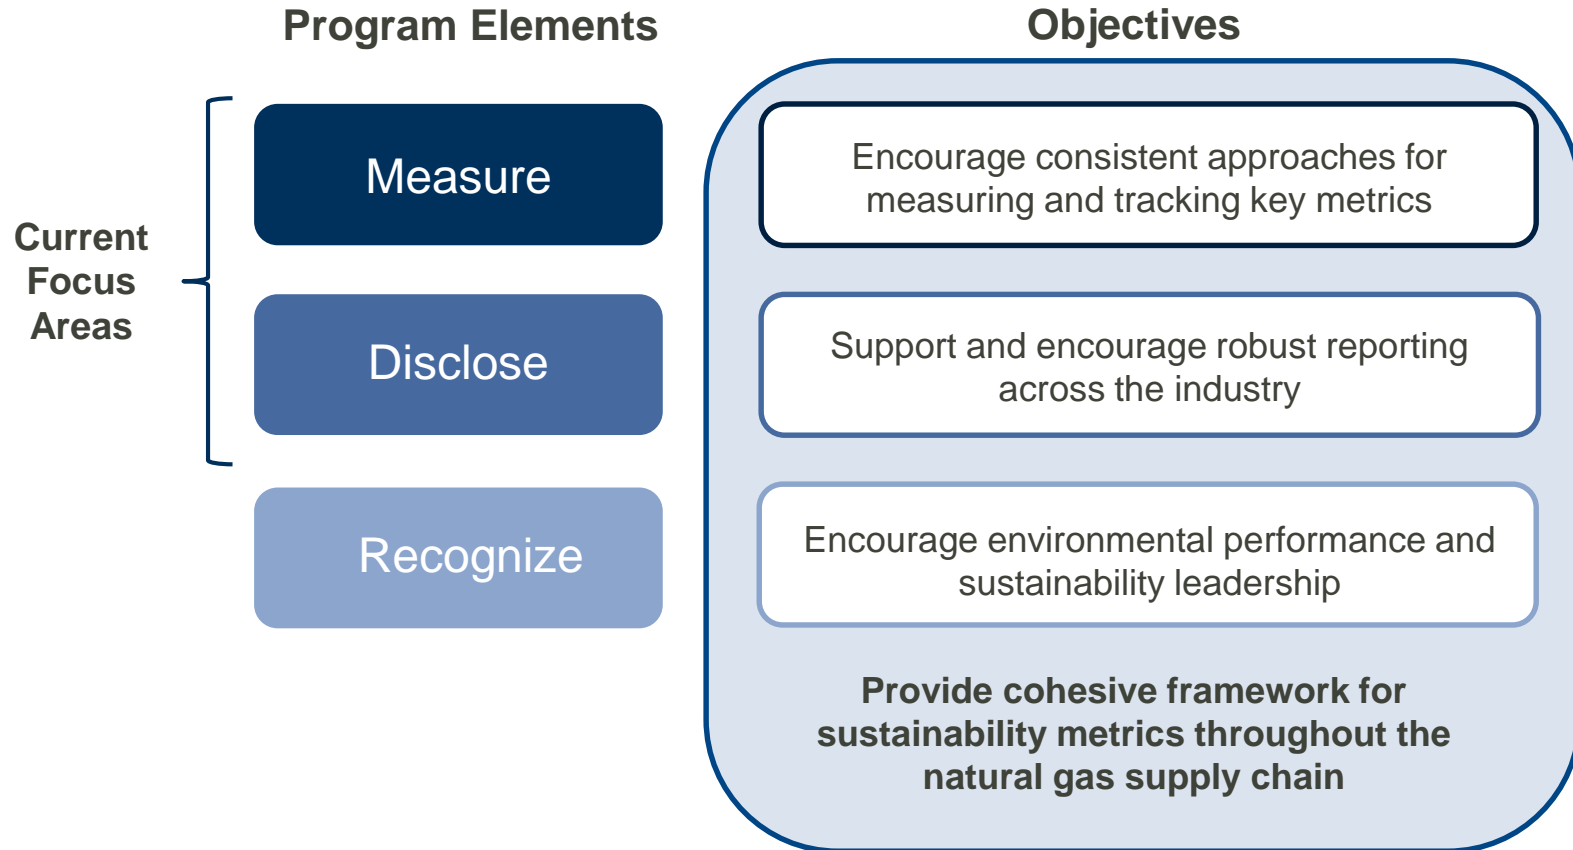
Program Elements

Objectives

Current Focus Areas

Measure

Encourage consistent approaches for measuring and tracking key metrics

Disclose

Support and encourage robust reporting across the industry

Recognize

Encourage environmental performance and sustainability leadership

Provide cohesive framework for sustainability metrics throughout the natural gas supply chain